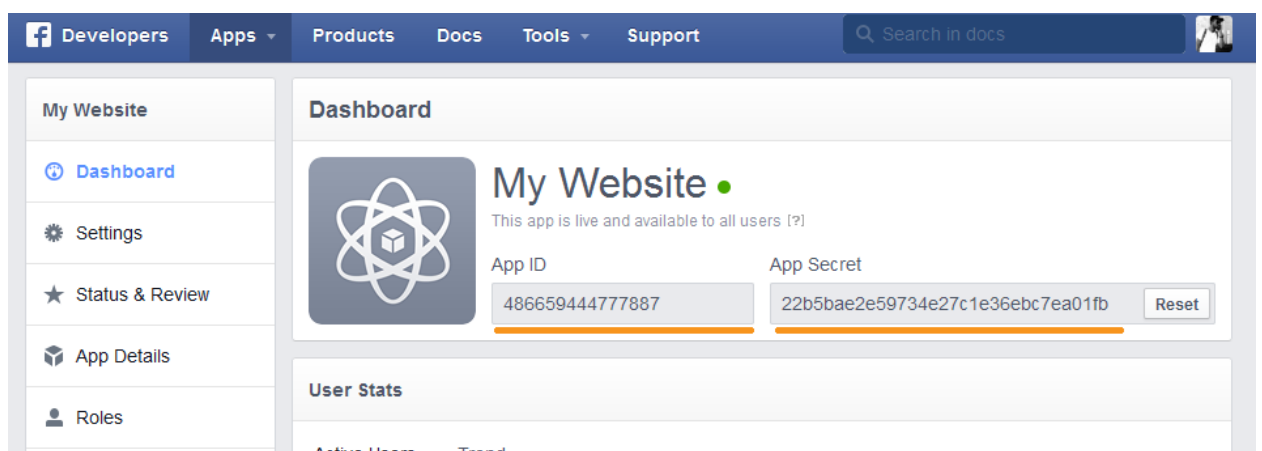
Developers Apps Products Docs Tools Support Search in docs

My Website

Dashboard

Settings

Status & Review

App Details

Roles

Dashboard

My Website

This app is live and available to all users [?]

App ID

486659444777887

App Secret

22b5bae2e59734e27c1e36ebc7ea01fb

Reset

User Stats

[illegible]